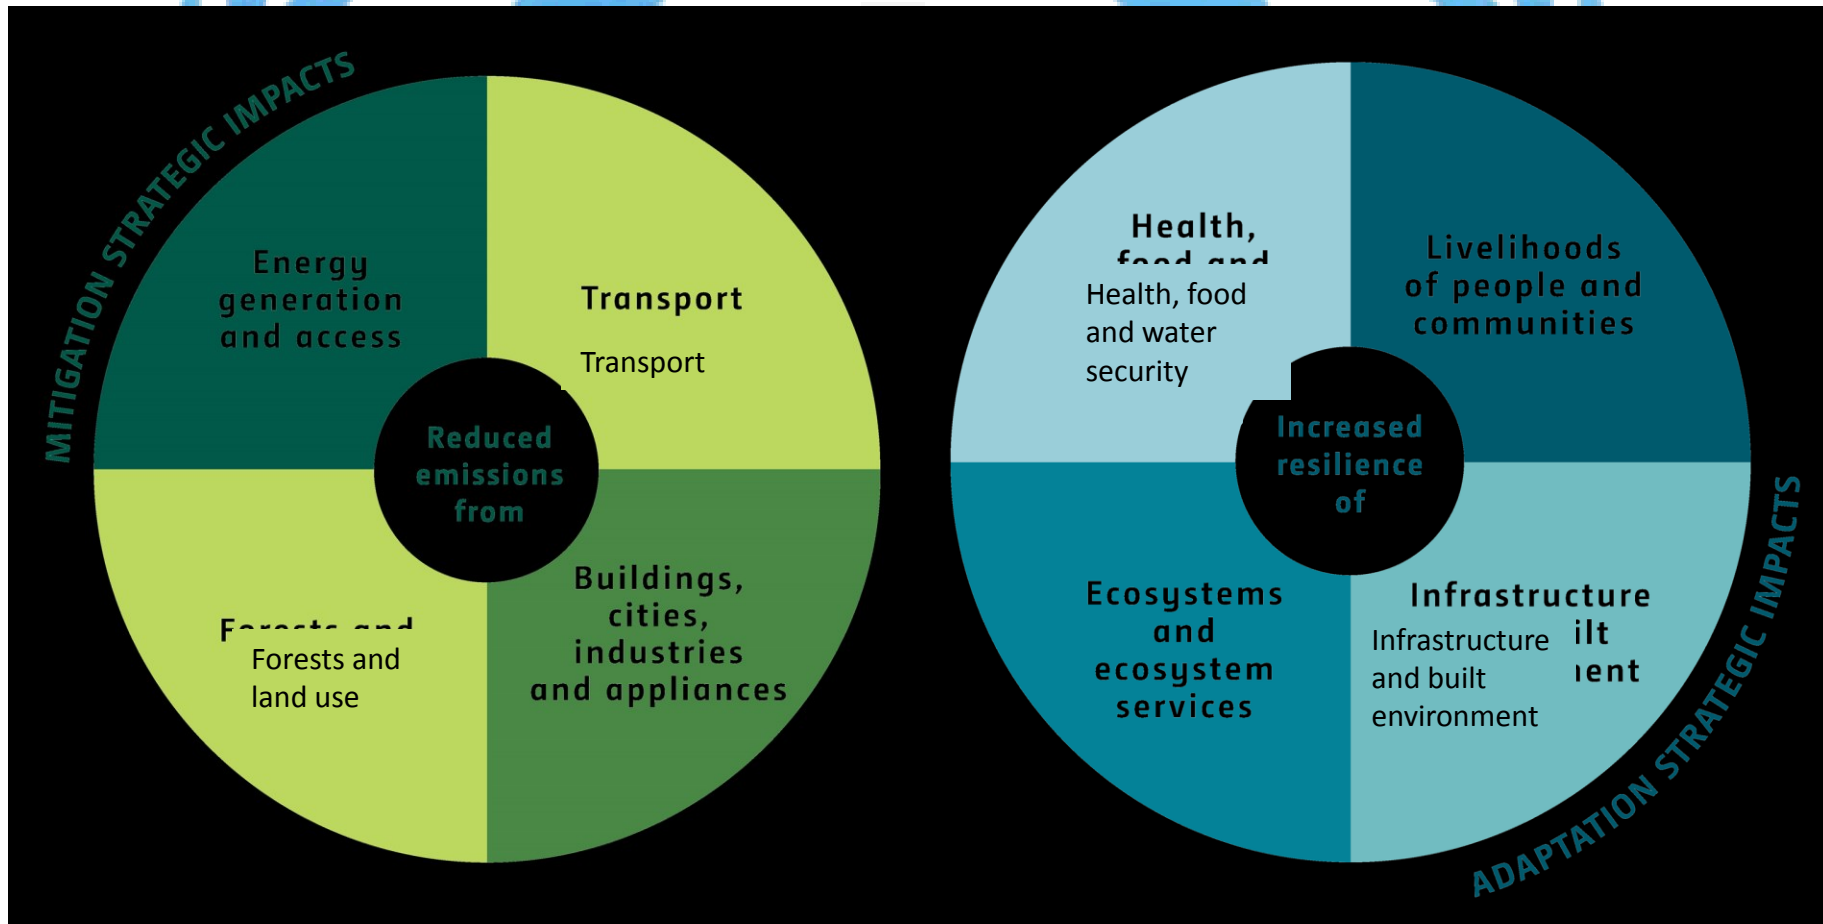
MITIGATION STRATEGIC IMPACTS

Energy generation and access

Transport

Transport

Reduced emissions from

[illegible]

Forests and land use

Buildings, cities, industries and appliances

Health, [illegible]

Health, food and water security

Livelihoods of people and communities

Increased resilience of

Ecosystems and ecosystem services

Infrastructure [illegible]ilt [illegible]ent

Infrastructure and built environment

ADAPTATION STRATEGIC IMPACTS